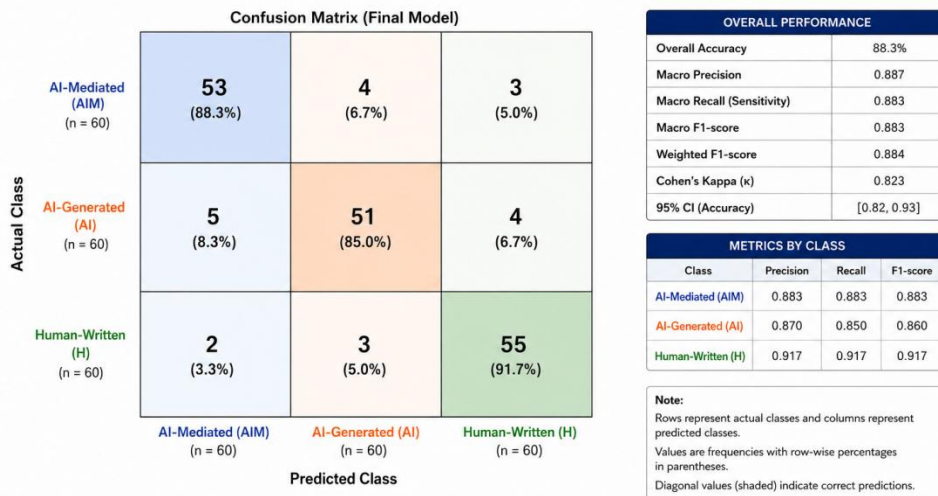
Confusion Matrix (Final Model)

Actual Class

| | AI-Mediated (AIM) (n = 60) | AI-Generated (AI) (n = 60) | Human-Written (H) (n = 60) |
|---|---|---|---|
| AI-Mediated (AIM) (n = 60) | 53 (88.3%) | 4 (6.7%) | 3 (5.0%) |
| AI-Generated (AI) (n = 60) | 5 (8.3%) | 51 (85.0%) | 4 (6.7%) |
| Human-Written (H) (n = 60) | 2 (3.3%) | 3 (5.0%) | 55 (91.7%) |

Predicted Class

OVERALL PERFORMANCE

| | |
|---|---|
| Overall Accuracy | 88.3% |
| Macro Precision | 0.887 |
| Macro Recall (Sensitivity) | 0.883 |
| Macro F1-score | 0.883 |
| Weighted F1-score | 0.884 |
| Cohen's Kappa (κ) | 0.823 |
| 95% CI (Accuracy) | [0.82, 0.93] |

METRICS BY CLASS

| Class | Precision | Recall | F1-score |
|---|---|---|---|
| AI-Mediated (AIM) | 0.883 | 0.883 | 0.883 |
| AI-Generated (AI) | 0.870 | 0.850 | 0.860 |
| Human-Written (H) | 0.917 | 0.917 | 0.917 |

Note:
Rows represent actual classes and columns represent predicted classes.
Values are frequencies with row-wise percentages in parentheses.
Diagonal values (shaded) indicate correct predictions.